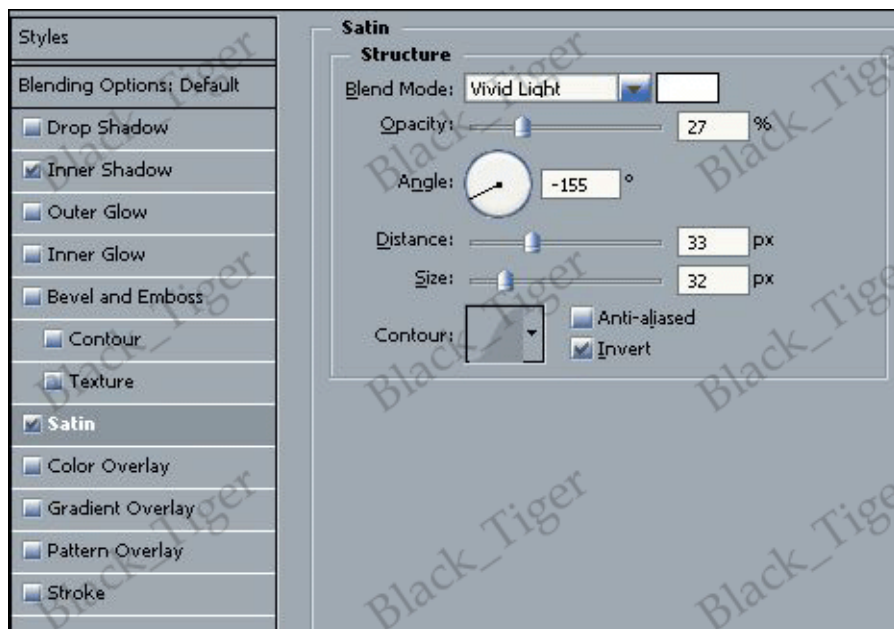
Styles
Blending Options: Default
Drop Shadow
Inner Shadow
Outer Glow
Inner Glow
Bevel and Emboss
Contour
Texture
Satin
Color Overlay
Gradient Overlay
Pattern Overlay
Stroke

Satin
Structure
Blend Mode: Vivid Light
Opacity: 27 %
Angle: -155 °
Distance: 33 px
Size: 32 px
Contour:
Anti-aliased
Invert

Black_Tiger
Black_Tiger
Black_Tiger
Black_Tiger
Black_Tiger
Black_Tiger
Black_Tiger
Black_Tiger
Black_Tiger
Black_Tiger